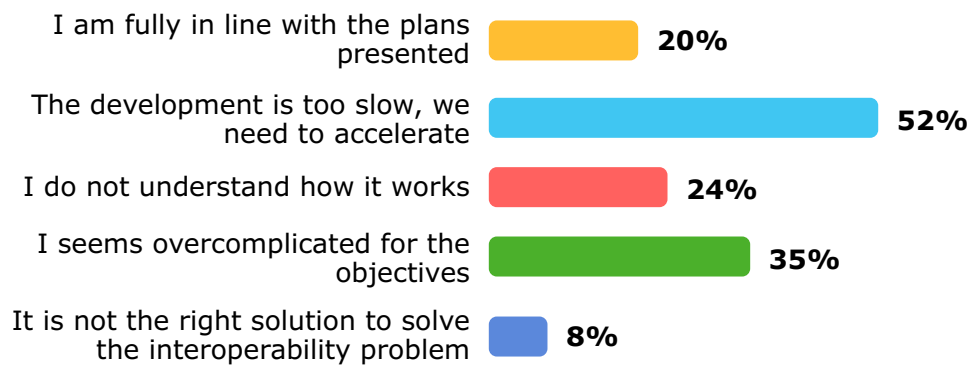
I am fully in line with the plans presented 20%

The development is too slow, we need to accelerate 52%

I do not understand how it works 24%

I seems overcomplicated for the objectives 35%

It is not the right solution to solve the interoperability problem 8%